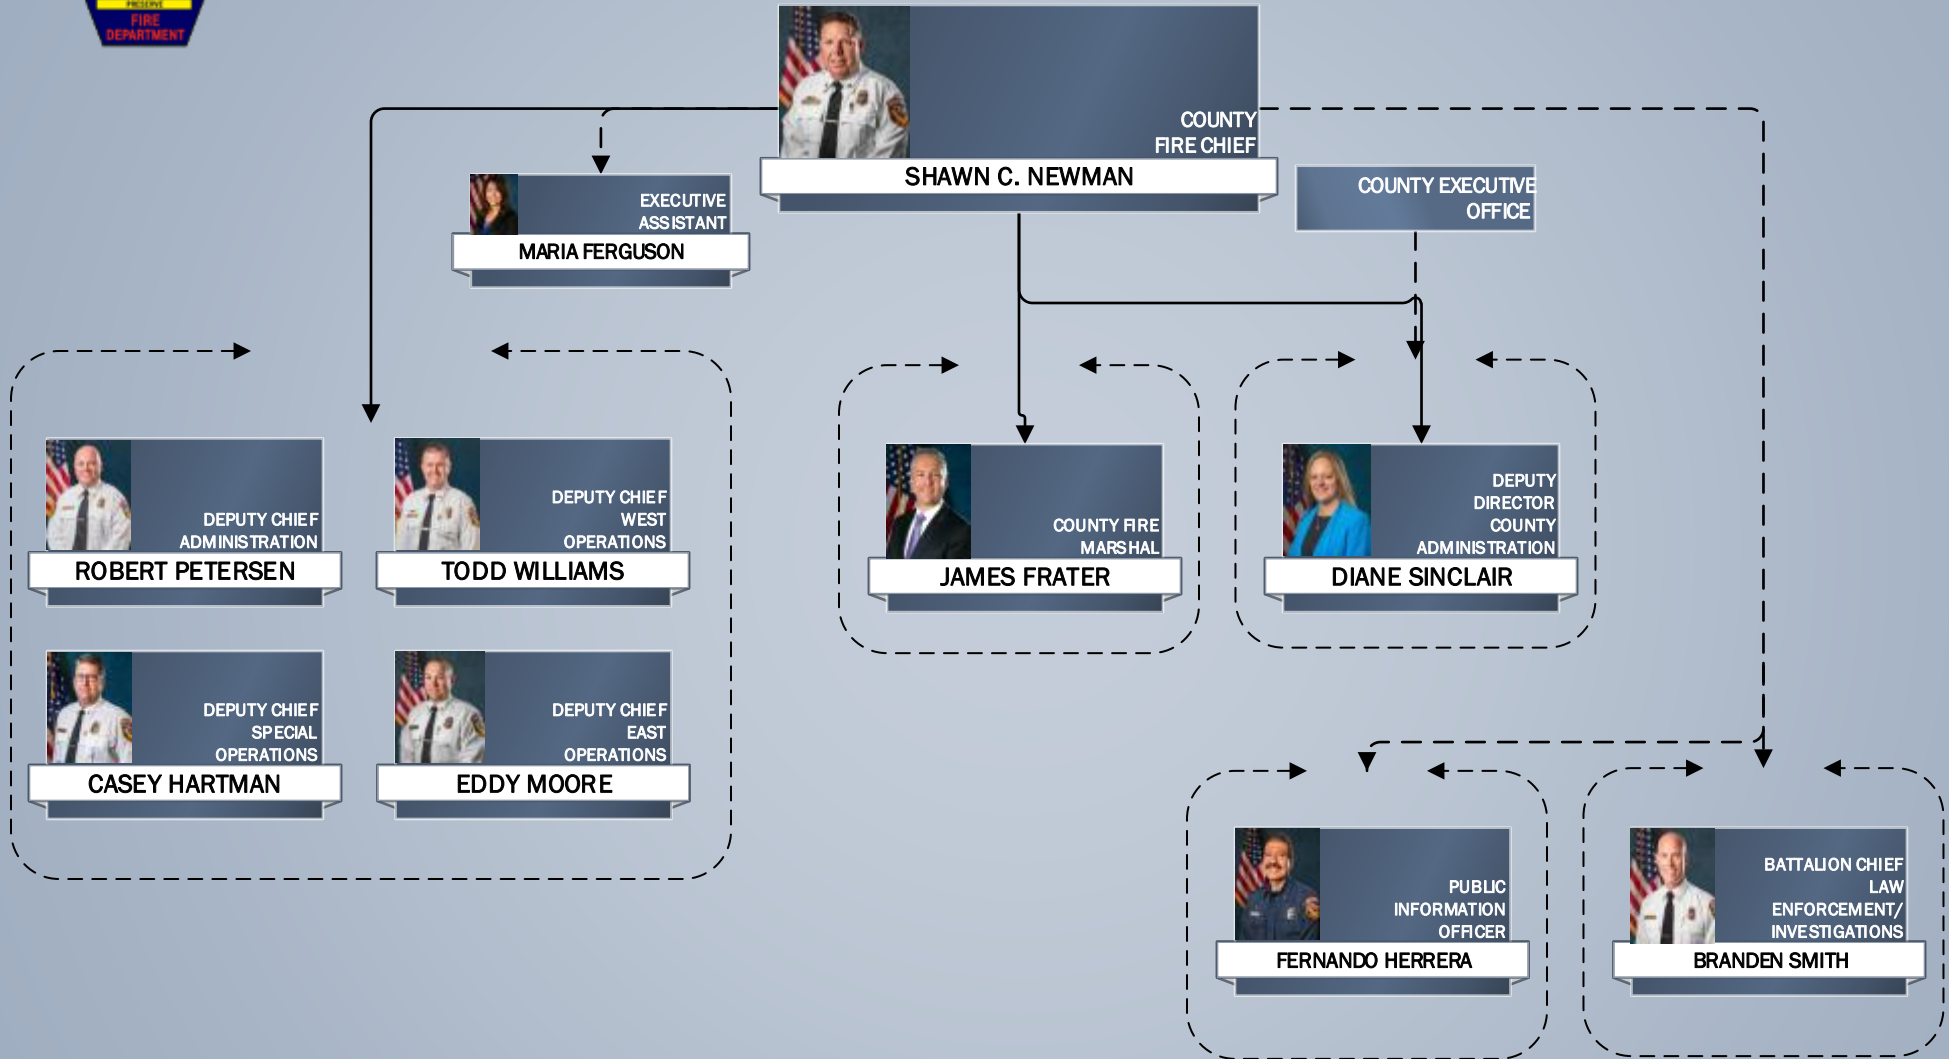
PRESERVE
FIRE
DEPARTMENT

COUNTY FIRE CHIEF
SHAWN C. NEWMAN

EXECUTIVE ASSISTANT
MARIA FERGUSON

COUNTY EXECUTIVE OFFICE

DEPUTY CHIEF ADMINISTRATION
ROBERT PETERSEN

DEPUTY CHIEF WEST OPERATIONS
TODD WILLIAMS

COUNTY FIRE MARSHAL
JAMES FRATER

DEPUTY DIRECTOR COUNTY ADMINISTRATION
DIANE SINCLAIR

DEPUTY CHIEF SPECIAL OPERATIONS
CASEY HARTMAN

DEPUTY CHIEF EAST OPERATIONS
EDDY MOORE

PUBLIC INFORMATION OFFICER
FERNANDO HERRERA

BATTALION CHIEF LAW ENFORCEMENT/ INVESTIGATIONS
BRANDEN SMITH